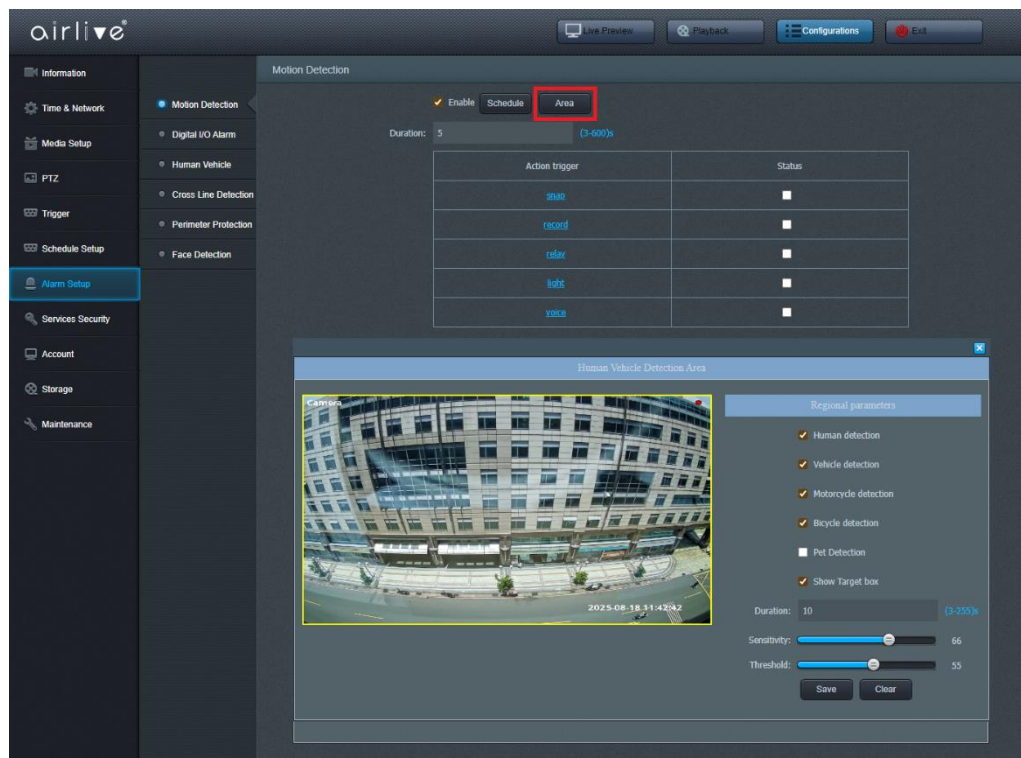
airlive®

Live Preview
Playback
Configurations
Exit

Information
Time & Network
Media Setup
PTZ
Trigger
Schedule Setup
Alarm Setup
Services Security
Account
Storage
Maintenance

Motion Detection
Digital I/O Alarm
Human Vehicle
Cross Line Detection
Perimeter Protection
Face Detection

Motion Detection

Enable Schedule Area

Duration: 5 (3-600)s

| Action trigger | Status |
|---|---|
| snap | |
| record | |
| relay | |
| light | |
| voice | |

Human Vehicle Detection Area

Camera

2025-08-18 11:42:42

Regional parameters

Human detection
Vehicle detection
Motorcycle detection
Bicycle detection
Pet Detection
Show Target box

Duration: 10 (3-255)s

Sensitivity: 66

Threshold: 55

Save Clear